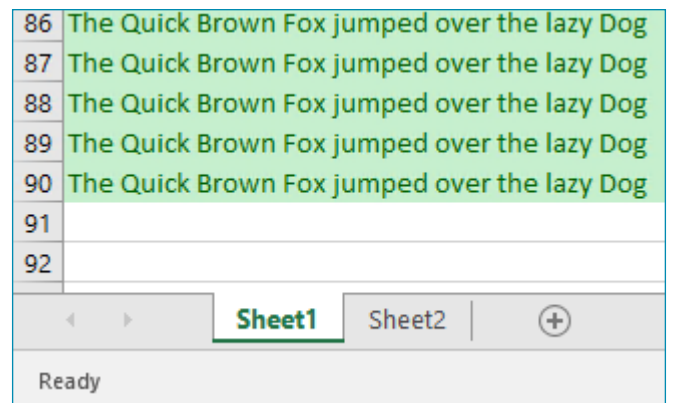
| | |
|---|---|
| 86 | The Quick Brown Fox jumped over the lazy Dog |
| 87 | The Quick Brown Fox jumped over the lazy Dog |
| 88 | The Quick Brown Fox jumped over the lazy Dog |
| 89 | The Quick Brown Fox jumped over the lazy Dog |
| 90 | The Quick Brown Fox jumped over the lazy Dog |
| 91 | |
| 92 | |

Sheet1 Sheet2

Ready